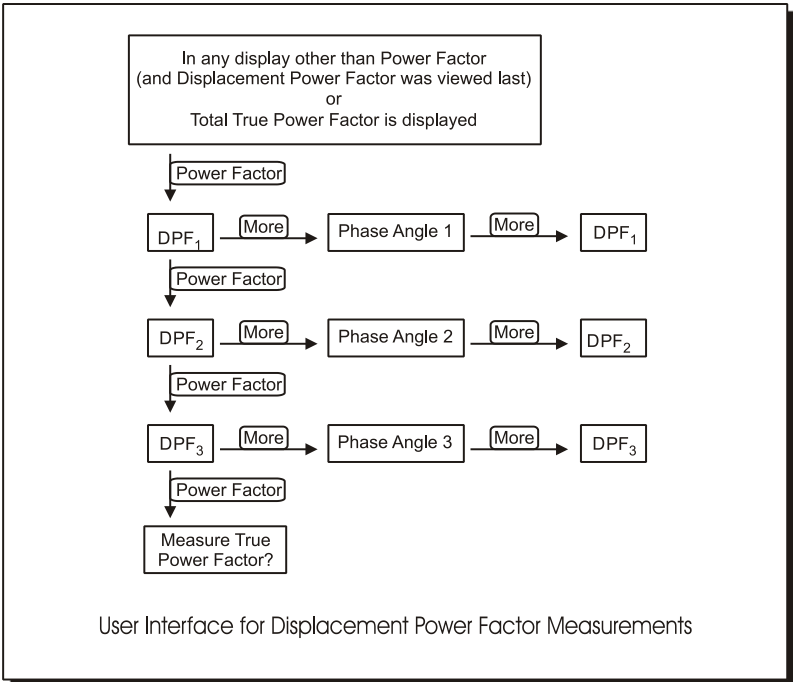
In any display other than Power Factor (and Displacement Power Factor was viewed last) or Total True Power Factor is displayed

Power Factor

$DPF_1$ More Phase Angle 1 More $DPF_1$

Power Factor

$DPF_2$ More Phase Angle 2 More $DPF_2$

Power Factor

$DPF_3$ More Phase Angle 3 More $DPF_3$

Power Factor

Measure True Power Factor?

User Interface for Displacement Power Factor Measurements